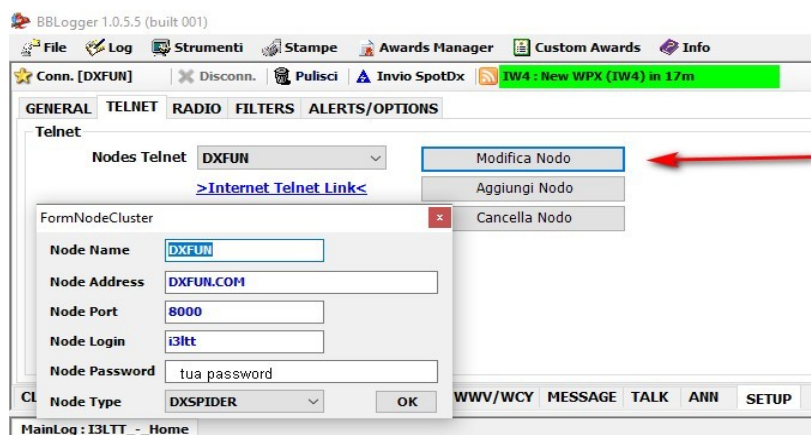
BBLogger 1.0.5.5 (built 001)

File Log Strumenti Stampe Awards Manager Custom Awards Info

Conn. [DXFUN] Disconn. Pulisci Invio SpotDx IW4 : New WPX (IW4) in 17m

GENERAL TELNET RADIO FILTERS ALERTS/OPTIONS

Telnet

Nodes Telnet DXFUN

>Internet Telnet Link<

Modifica Nodo

Aggiungi Nodo

Cancella Nodo

FormNodeCluster

Node Name DXFUN

Node Address DXFUN.COM

Node Port 8000

Node Login i3ltt

Node Password tua password

Node Type DXSPIDER

OK

CL WWV/WCY MESSAGE TALK ANN SETUP

MainLog : I3LTT_-_Home